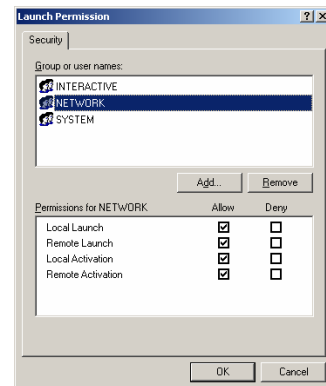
Launch Permission ? X

Security

Group or user names:

INTERACTIVE
NETWORK
SYSTEM

Add... Remove

| Permissions for NETWORK | Allow | Deny |
|---|---|---|
| Local Launch | ☑ | ☐ |
| Remote Launch | ☑ | ☐ |
| Local Activation | ☑ | ☐ |
| Remote Activation | ☑ | ☐ |

OK Cancel